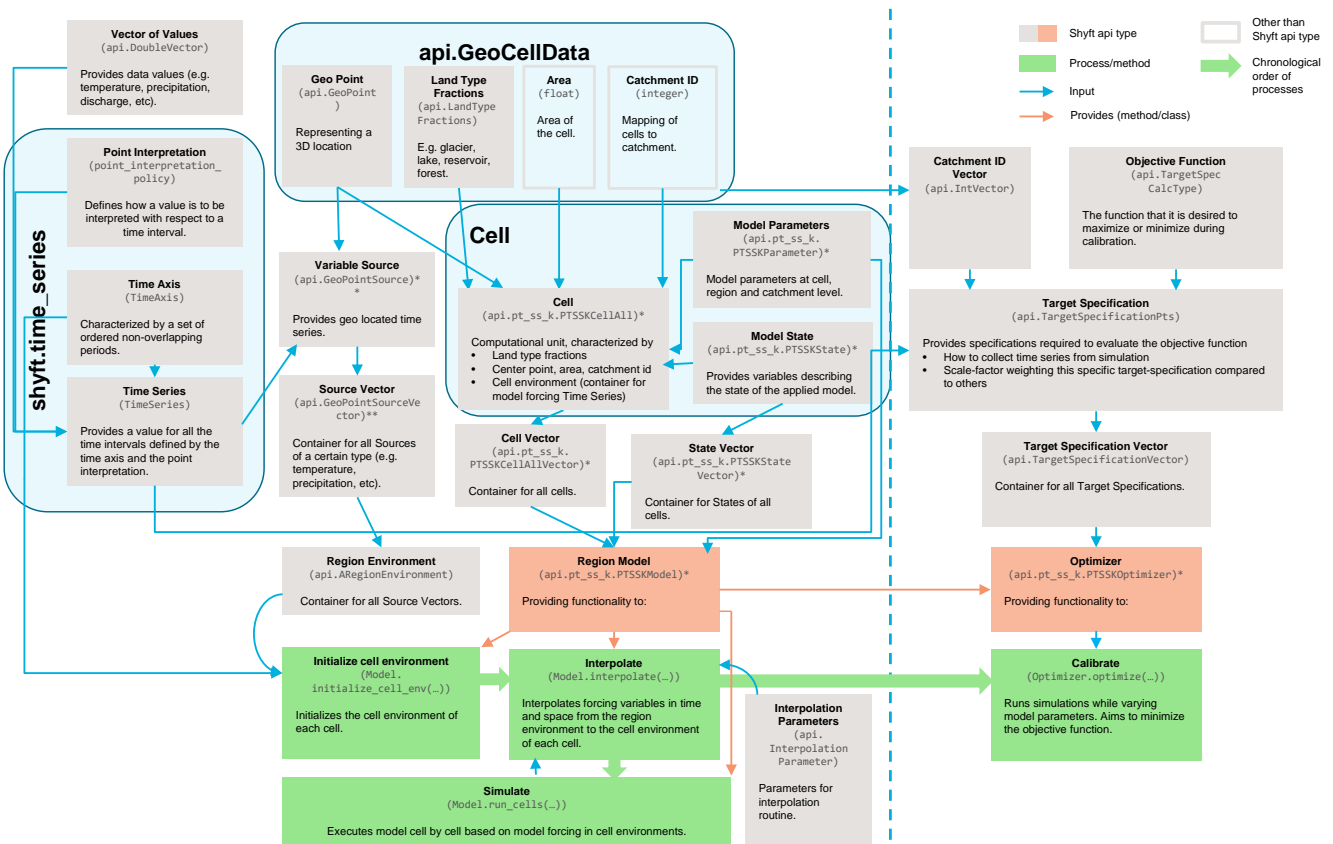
Vector of Values
(api.DoubleVector)

Provides data values (e.g. temperature, precipitation, discharge, etc).

api.GeoCellData

Geo Point
(api.GeoPoint)

Representing a 3D location

Land Type Fractions
(api.LandType Fractions)

E.g. glacier, lake, reservoir, forest.

Area
(float)

Area of the cell.

Catchment ID
(integer)

Mapping of cells to catchment.

Shyft api type

Other than Shyft api type

Process/method

Chronological order of processes

Input

Provides (method/class)

shyft.time_series

Point Interpretation
(point_interpretation_policy)

Defines how a value is to be interpreted with respect to a time interval.

Time Axis
(TimeAxis)

Characterized by a set of ordered non-overlapping periods.

Time Series
(TimeSeries)

Provides a value for all the time intervals defined by the time axis and the point interpretation.

Variable Source
(api.GeoPointSource)**

Provides geo located time series.

Source Vector
(api.GeoPointSourceVector)**

Container for all Sources of a certain type (e.g. temperature, precipitation, etc).

Cell

Cell
(api.pt_ss_k.PTSSKCellAll)*

Computational unit, characterized by
• Land type fractions
• Center point, area, catchment id
• Cell environment (container for model forcing Time Series)

Model Parameters
(api.pt_ss_k.PTSSKParameter)*

Model parameters at cell, region and catchment level.

Model State
(api.pt_ss_k.PTSSKState)*

Provides variables describing the state of the applied model.

Cell Vector
(api.pt_ss_k.PTSSKCellAllVector)*

Container for all cells.

State Vector
(api.pt_ss_k.PTSSKState Vector)*

Container for States of all cells.

Catchment ID Vector
(api.IntVector)

Objective Function
(api.TargetSpec CalcType)

The function that it is desired to maximize or minimize during calibration.

Target Specification
(api.TargetSpecificationPts)

Provides specifications required to evaluate the objective function
• How to collect time series from simulation
• Scale-factor weighting this specific target-specification compared to others

Target Specification Vector
(api.TargetSpecificationVector)

Container for all Target Specifications.

Region Environment
(api.ARegionEnvironment)

Container for all Source Vectors.

Region Model
(api.pt_ss_k.PTSSKModel)*

Providing functionality to:

Optimizer
(api.pt_ss_k.PTSSKOptimizer)*

Providing functionality to:

Initialize cell environment
(Model.initialize_cell_env(…))

Initializes the cell environment of each cell.

Interpolate
(Model.interpolate(…))

Interpolates forcing variables in time and space from the region environment to the cell environment of each cell.

Interpolation Parameters
(api.Interpolation Parameter)

Parameters for interpolation routine.

Calibrate
(Optimizer.optimize(…))

Runs simulations while varying model parameters. Aims to minimize the objective function.

Simulate
(Model.run_cells(…))

Executes model cell by cell based on model forcing in cell environments.